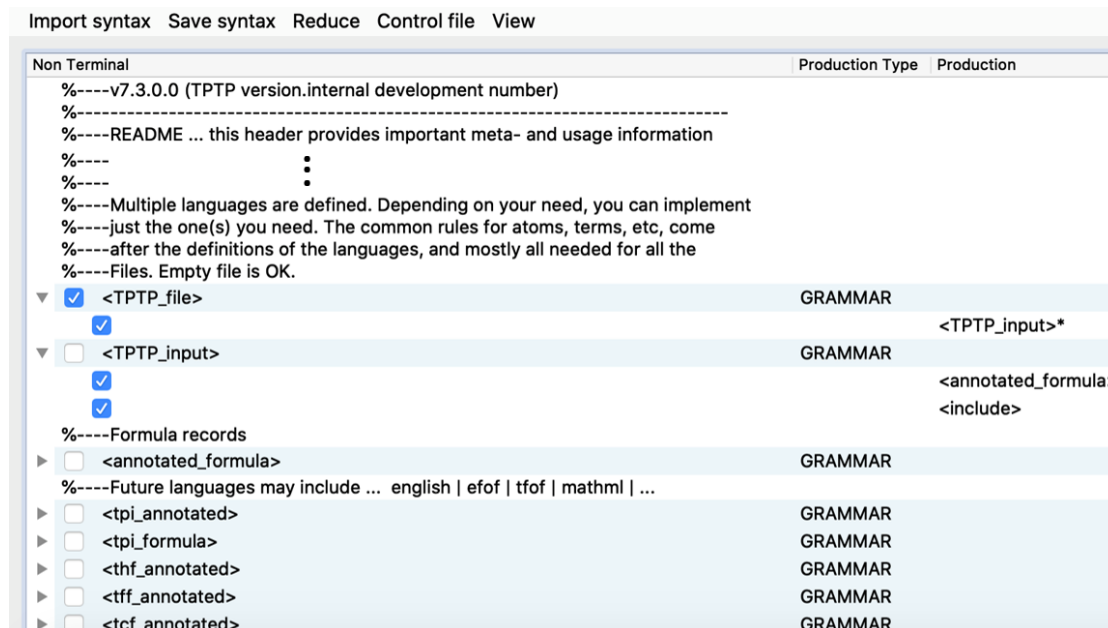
Import syntax Save syntax Reduce Control file View

| Non Terminal | Production Type | Production |
|---|---|---|
| %----v7.3.0.0 (TPTP version.internal development number) | | |
| %------------------------------------------------------------------------------ | | |
| %----README ... this header provides important meta- and usage information | | |
| %---- | | |
| %---- | | |
| %----Multiple languages are defined. Depending on your need, you can implement %----just the one(s) you need. The common rules for atoms, terms, etc, come %----after the definitions of the languages, and mostly all needed for all the %----Files. Empty file is OK. | | |
| <TPTP_file> | GRAMMAR | |
| | | <TPTP_input>* |
| <TPTP_input> | GRAMMAR | |
| | | <annotated_formula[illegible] |
| | | <include> |
| %----Formula records | | |
| <annotated_formula> | GRAMMAR | |
| %----Future languages may include ... english \| efof \| tfof \| mathml \| ... | | |
| <tpi_annotated> | GRAMMAR | |
| <tpi_formula> | GRAMMAR | |
| <thf_annotated> | GRAMMAR | |
| <tff_annotated> | GRAMMAR | |
| <tcf_annotated> | GRAMMAR | |